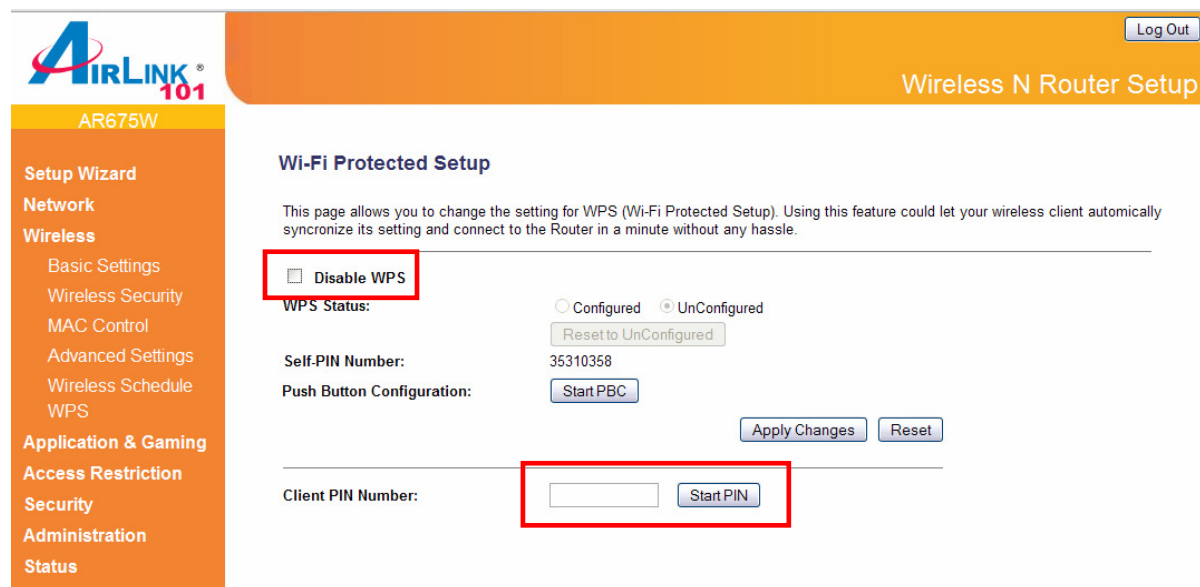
AIRLINK® 101

AR675W

Log Out

Wireless N Router Setup

Setup Wizard
Network
Wireless
Basic Settings
Wireless Security
MAC Control
Advanced Settings
Wireless Schedule
WPS
Application & Gaming
Access Restriction
Security
Administration
Status

Wi-Fi Protected Setup

This page allows you to change the setting for WPS (Wi-Fi Protected Setup). Using this feature could let your wireless client automically syncronize its setting and connect to the Router in a minute without any hassle.

Disable WPS

WPS Status: Configured UnConfigured

Reset to UnConfigured

Self-PIN Number: 35310358

Push Button Configuration: Start PBC

Apply Changes Reset

Client PIN Number: Start PIN